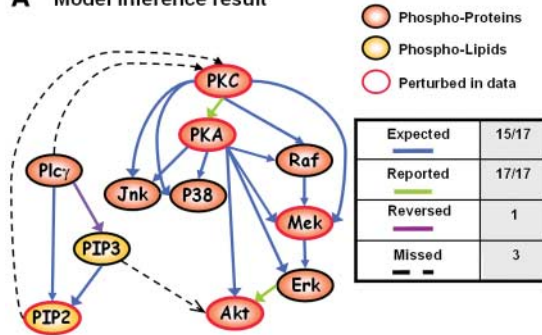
A Model inference result

Phospho-Proteins
Phospho-Lipids
Perturbed in data

PKC
PKA
Raf
Plcγ
Jnk
P38
Mek
PIP3
Erk
PIP2
Akt

| Expected | 15/17 |
|---|---|
| Reported | 17/17 |
| Reversed | 1 |
| Missed | 3 |